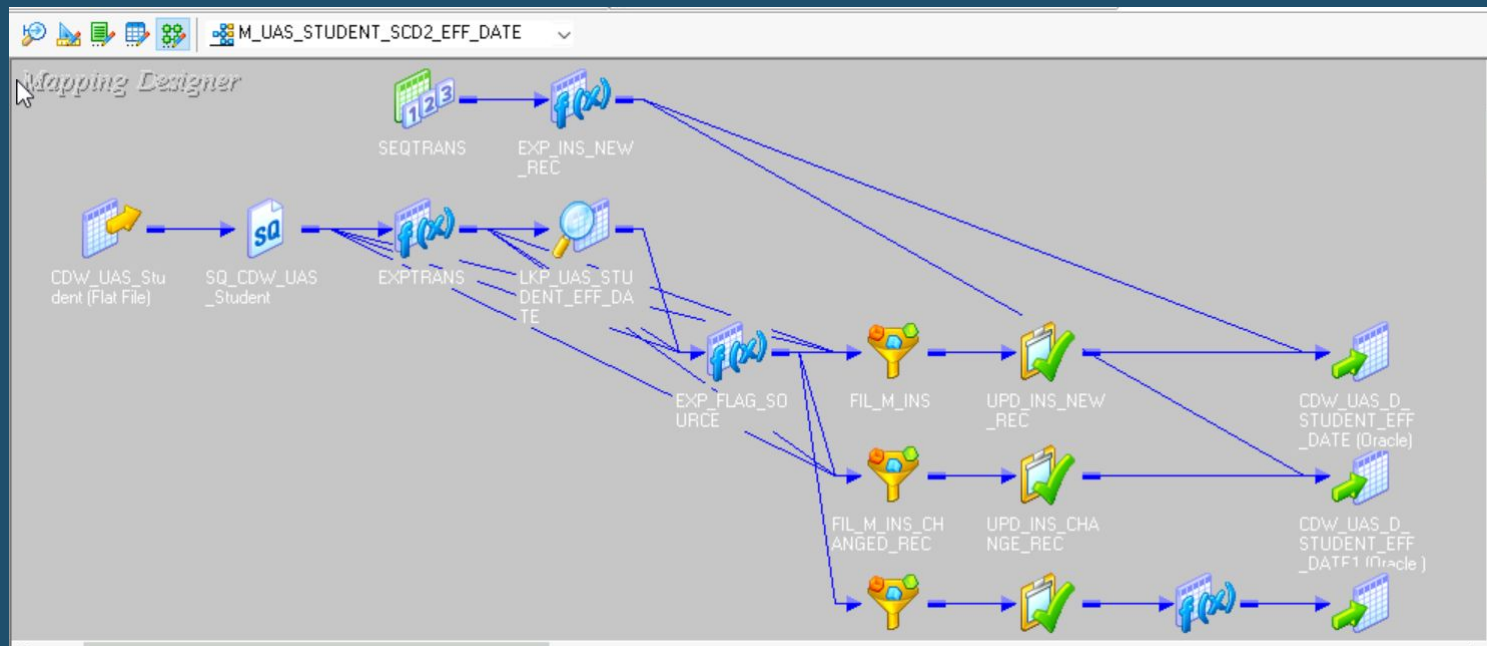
M_UAS_STUDENT_SCD2_EFF_DATE

Mapping Designer

SEQTRANS

EXP_INS_NEW_REC

CDW_UAS_Student (Flat File)

SQ_CDW_UAS_Student

EXPTRANS

LKP_UAS_STUDENT_EFF_DATE

EXP_FLAG_SOURCE

FIL_M_INS

UPD_INS_NEW_REC

CDW_UAS_D_STUDENT_EFF_DATE (Oracle)

FIL_M_INS_CHANGED_REC

UPD_INS_CHANGE_REC

CDW_UAS_D_STUDENT_EFF_DATE1 (Oracle )